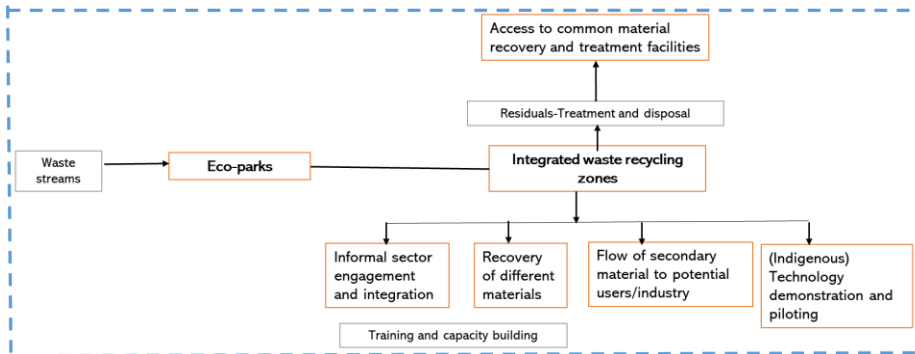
Access to common material recovery and treatment facilities

Residuals-Treatment and disposal

Waste streams

Eco-parks

Integrated waste recycling zones

Informal sector engagement and integration

Recovery of different materials

Flow of secondary material to potential users/industry

(Indigenous) Technology demonstration and piloting

Training and capacity building